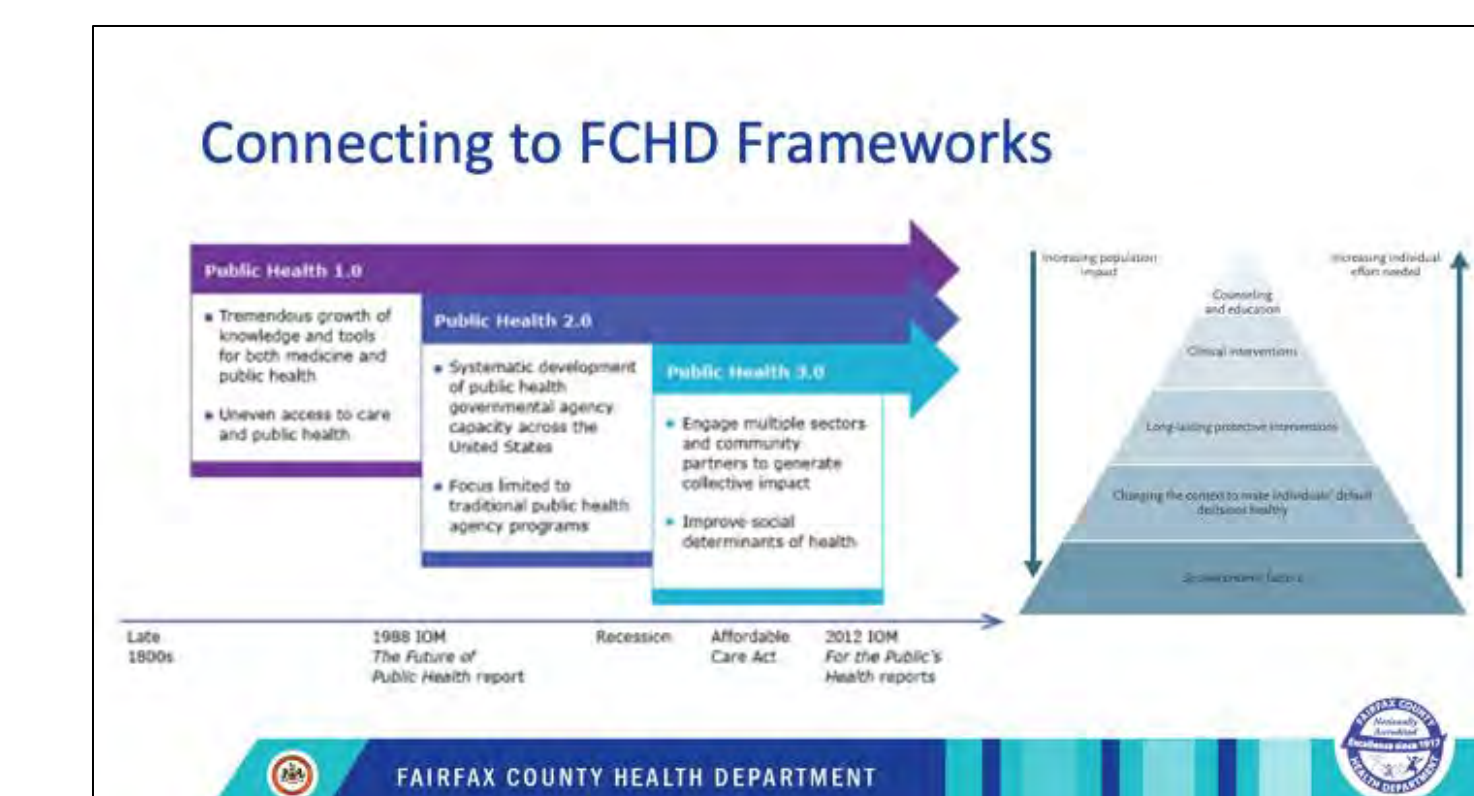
Connecting to FCHD Frameworks

Public Health 1.0

- Tremendous growth of knowledge and tools for both medicine and public health
- Uneven access to care and public health

Public Health 2.0

- Systematic development of public health governmental agency capacity across the United States
- Focus limited to traditional public health agency programs

Public Health 3.0

- Engage multiple sectors and community partners to generate collective impact
- Improve social determinants of health

Late 1800s

1988 IOM *The Future of Public Health* report

Recession

Affordable Care Act

2012 IOM *For the Public's Health* reports

Increasing population impact

Increasing individual effort needed

Counseling and education

Clinical interventions

Long-lasting protective interventions

Changing the context to make individuals' default decisions healthy

Socioeconomic factors

FAIRFAX COUNTY HEALTH DEPARTMENT

FAIRFAX COUNTY Nationally Accredited Excellence since 1917 HEALTH DEPARTMENT